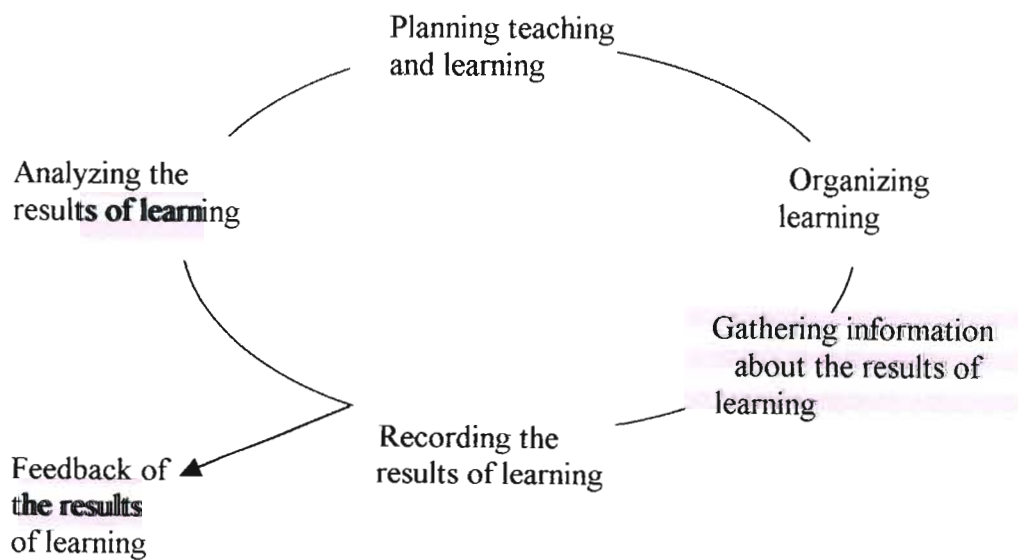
Planning teaching and learning

Organizing learning

Gathering information about the results of learning

Recording the results of learning

Analyzing the results of learning

Feedback of the results of learning